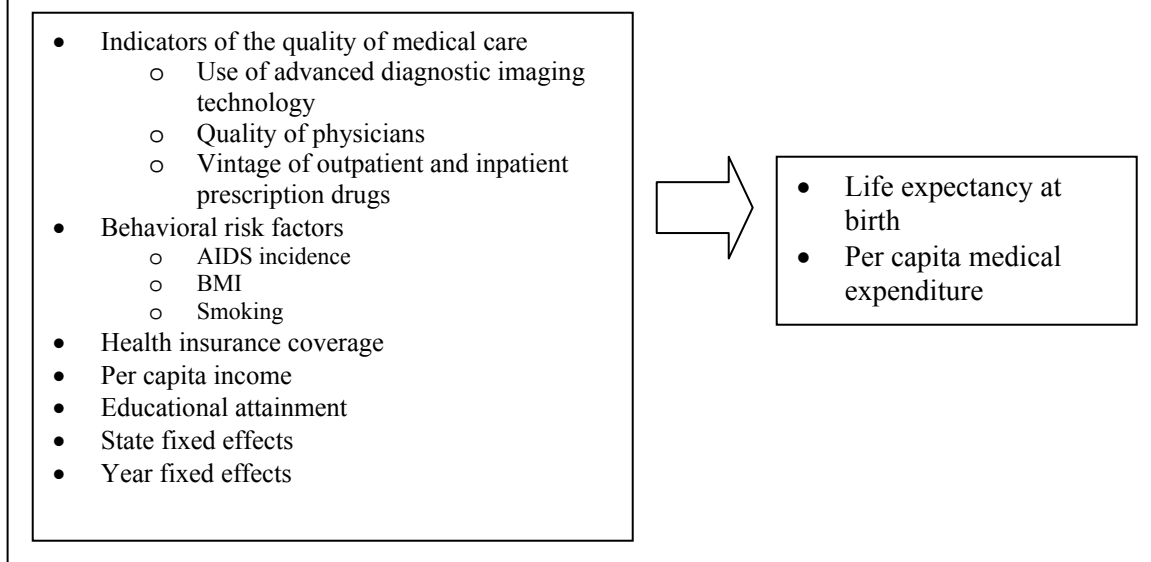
- Indicators of the quality of medical care
  - o Use of advanced diagnostic imaging technology
  - o Quality of physicians
  - o Vintage of outpatient and inpatient prescription drugs
- Behavioral risk factors
  - o AIDS incidence
  - o BMI
  - o Smoking
- Health insurance coverage
- Per capita income
- Educational attainment
- State fixed effects
- Year fixed effects

- Life expectancy at birth
- Per capita medical expenditure